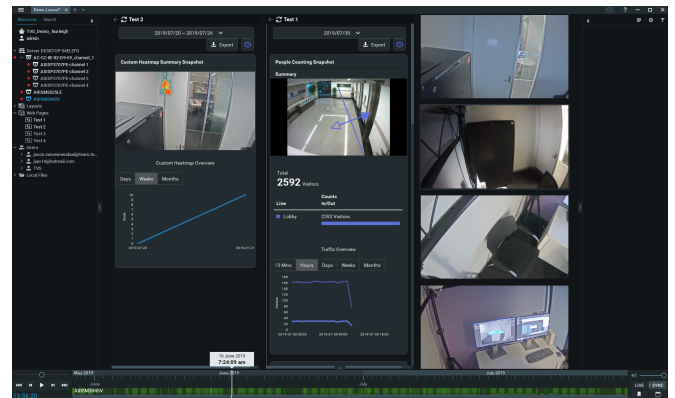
Demo Layout*

Resources Search

TVS_Demo_Burleigh
admin

Server DESKTOP-9AEJ89
AC-CC-8E-82-D9-69_channel_1
AXISP3707PE-channel 1
AXISP3707PE-channel 2
AXISP3707PE-channel 3
AXISP3707PE-channel 4
AXISM3058LE
AXISM3045V
Layouts
Web Pages
Test 1
Test 2
Test 3
Test 4
Users
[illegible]
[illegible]
TVS
Local Files

Test 2

2019/07/20 – 2019/07/26

Export

Custom Heatmap Summary Snapshot

Custom Heatmap Overview

Days Weeks Months

2019-07-20 2019-07-21

Test 1

2019/07/30

Export

People Counting Snapshot

Summary

Total
2592 Visitors

Line

Counts In/Out

Lobby

2592 Visitors

Traffic Overview

15 Mins Hours Days Weeks Months

Visitors

2019-07-30 00:00 2019-07-30 06:00 2019-07-30 12:00 2019-07-30 18:00

16 June 2019
7:24:09 am

May 2019 June 2019 July 2019

AXISM3045V

LIVE SYNC

13:54:20